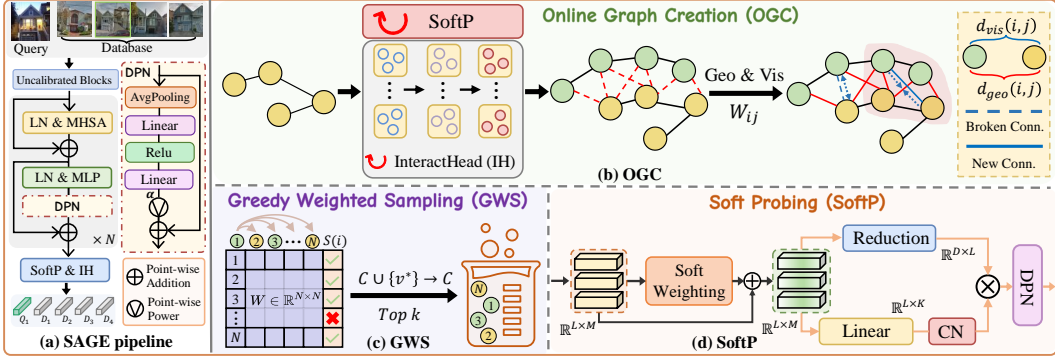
Query Database

Uncalibrated Blocks

LN & MHSA

LN & MLP

DPN

$\times N$

SoftP & IH

$Q_1$ $D_1$ $D_2$ $D_3$ $D_4$

(a) SAGE pipeline

DPN

AvgPooling

Linear

Relu

Linear

$\alpha$

Point-wise Addition

Point-wise Power

SoftP

InteractHead (IH)

Online Graph Creation (OGC)

Geo & Vis

$W_{ij}$

(b) OGC

$d_{vis}(i,j)$

$d_{geo}(i,j)$

Broken Conn.

New Conn.

Greedy Weighted Sampling (GWS)

1 2 3 ⋯ N $S(i)$

1
2
3
⋮
N

$W \in \mathbb{R}^{N\times N}$

$C \cup \{v^*\} \to C$

Top $k$

N 1 3 2

(c) GWS

Soft Probing (SoftP)

$\mathbb{R}^{L\times M}$

Soft Weighting

$\mathbb{R}^{L\times M}$

Reduction

$\mathbb{R}^{D\times L}$

$\mathbb{R}^{L\times K}$

Linear

CN

DPN

(d) SoftP